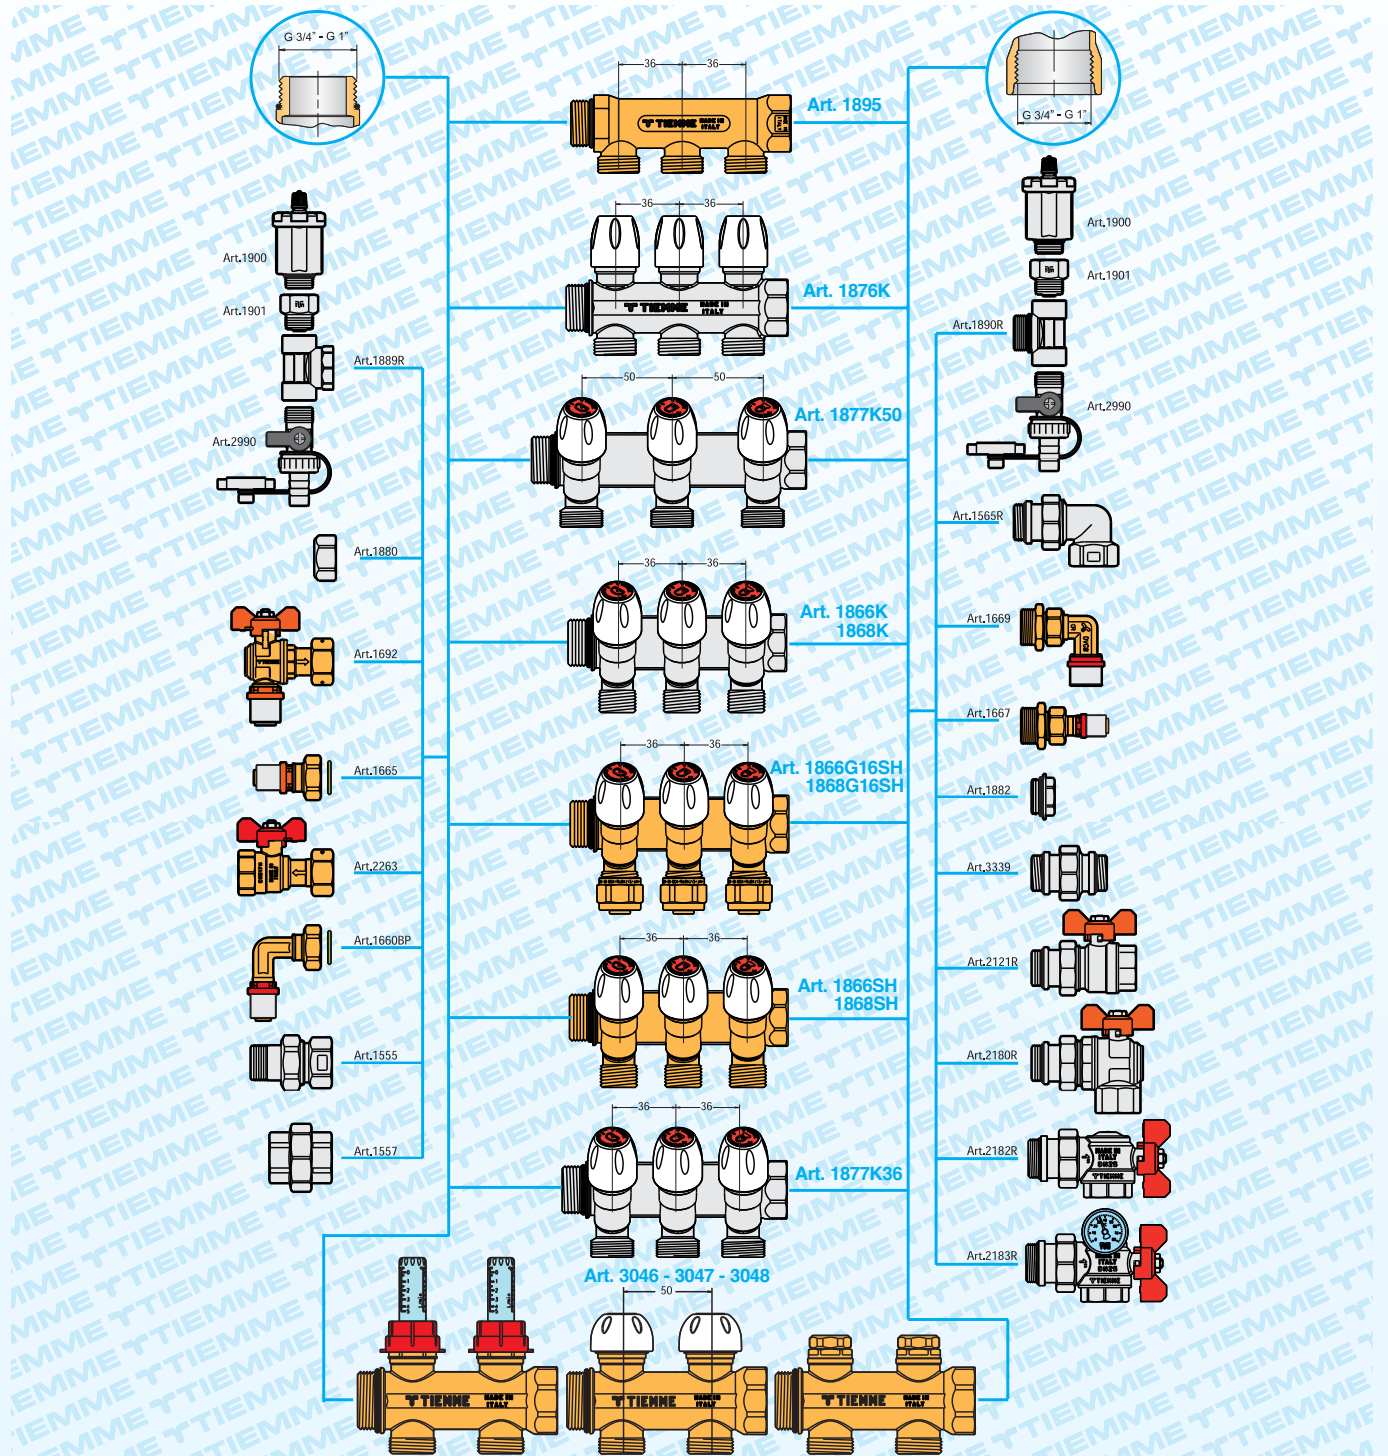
G 3/4" - G 1"

G 3/4" - G 1"

36 36

Art. 1895

36 36

Art. 1876K

50 50

Art. 1877K50

36 36

Art. 1866K
1868K

36 36

Art. 1866G16SH
1868G16SH

36 36

Art. 1866SH
1868SH

36 36

Art. 1877K36

Art. 3046 - 3047 - 3048

50

Art.1900
Art.1901
Art.1889R
Art.2990
Art.1880
Art.1692
Art.1665
Art.2263
Art.1660BP
Art.1555
Art.1557

Art.1900
Art.1901
Art.1890R
Art.2990
Art.1565R
Art.1669
Art.1667
Art.1882
Art.3339
Art.2121R
Art.2180R
Art.2182R
Art.2183R